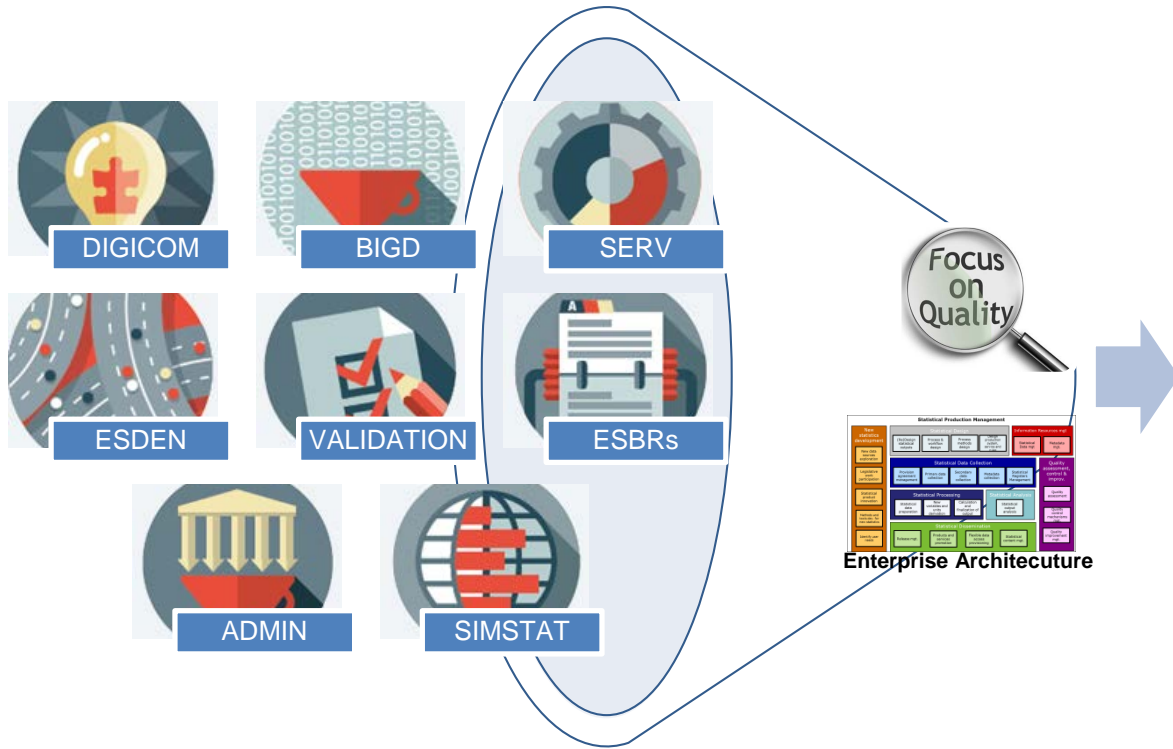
DIGICOM

BIGD

SERV

ESDEN

VALIDATION

ESBRs

ADMIN

SIMSTAT

Focus on Quality

Statistical Production Management

Statistical Design

Information Resources mgt

Statistical Data Collection

Statistical Processing

Statistical Analysis

Statistical Dissemination

Quality assessment, control & improv.

Enterprise Architecuture